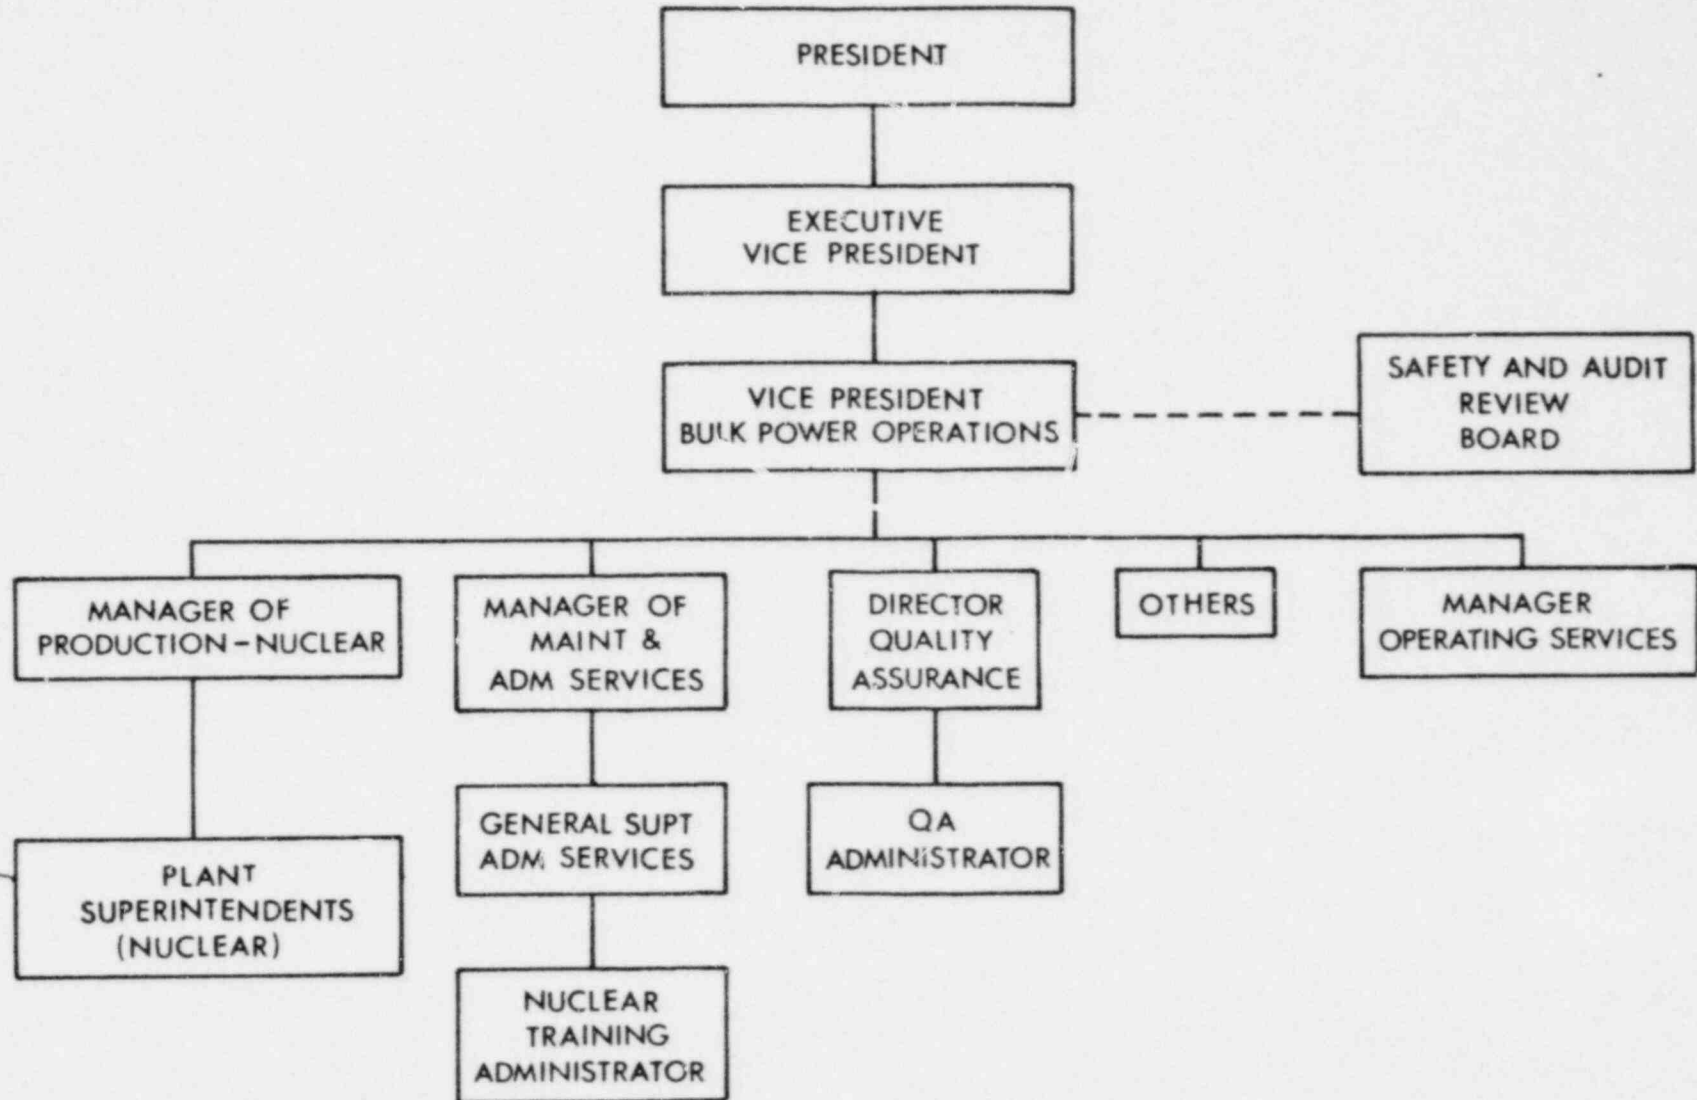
PRESIDENT

EXECUTIVE VICE PRESIDENT

VICE PRESIDENT BULK POWER OPERATIONS

SAFETY AND AUDIT REVIEW BOARD

MANAGER OF PRODUCTION – NUCLEAR

MANAGER OF MAINT & ADM SERVICES

DIRECTOR QUALITY ASSURANCE

OTHERS

MANAGER OPERATING SERVICES

PLANT SUPERINTENDENTS (NUCLEAR)

GENERAL SUPT ADM SERVICES

QA ADMINISTRATOR

NUCLEAR TRAINING ADMINISTRATOR